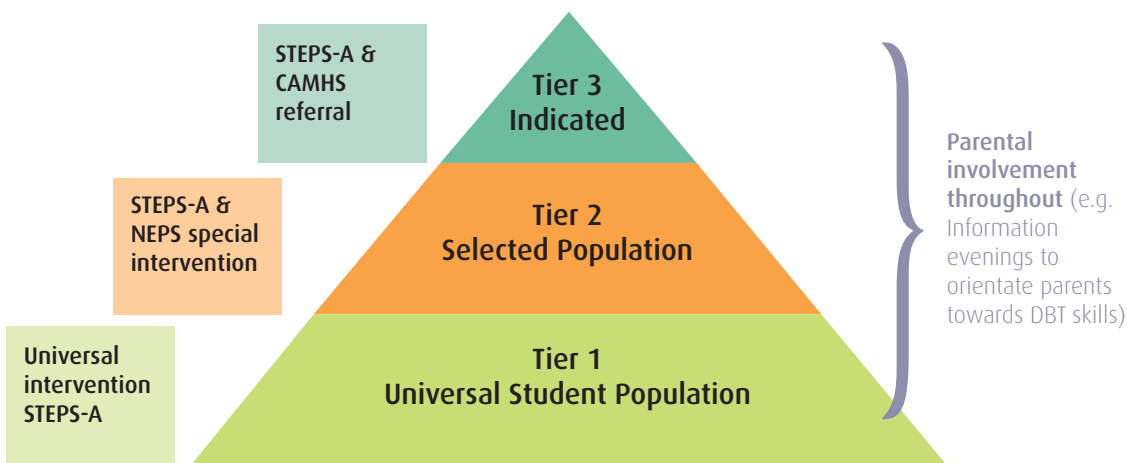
STEPS-A & CAMHS referral

Tier 3
Indicated

STEPS-A & NEPS special intervention

Tier 2
Selected Population

Universal intervention STEPS-A

Tier 1
Universal Student Population

Parental involvement throughout (e.g. Information evenings to orientate parents towards DBT skills)